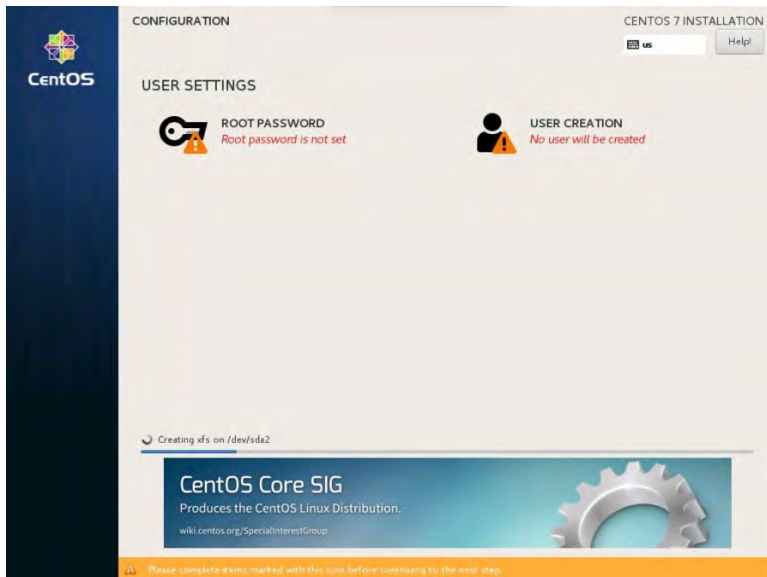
CentOS

CONFIGURATION

CENTOS 7 INSTALLATION

us

Help!

USER SETTINGS

ROOT PASSWORD
Root password is not set

USER CREATION
No user will be created

Creating xfs on /dev/sda2

CentOS Core SIG
Produces the CentOS Linux Distribution.
wiki.centos.org/SpecialInterestGroup

Please complete items marked with this icon before continuing to the next step.